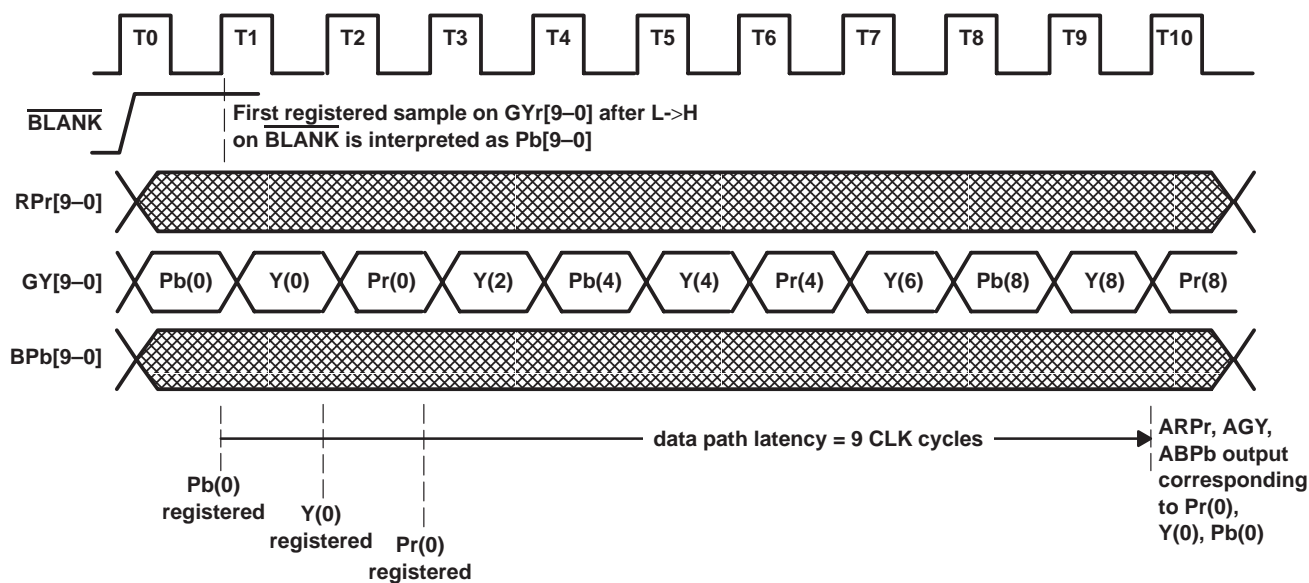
T0 T1 T2 T3 T4 T5 T6 T7 T8 T9 T10

$\overline{\text{BLANK}}$

First registered sample on GYr[9–0] after L->H on $\overline{\text{BLANK}}$ is interpreted as Pb[9–0]

RPr[9–0]

GY[9–0] Pb(0) Y(0) Pr(0) Y(2) Pb(4) Y(4) Pr(4) Y(6) Pb(8) Y(8) Pr(8)

BPb[9–0]

data path latency = 9 CLK cycles

ARPr, AGY, ABPb output corresponding to Pr(0), Y(0), Pb(0)

Pb(0) registered

Y(0) registered

Pr(0) registered